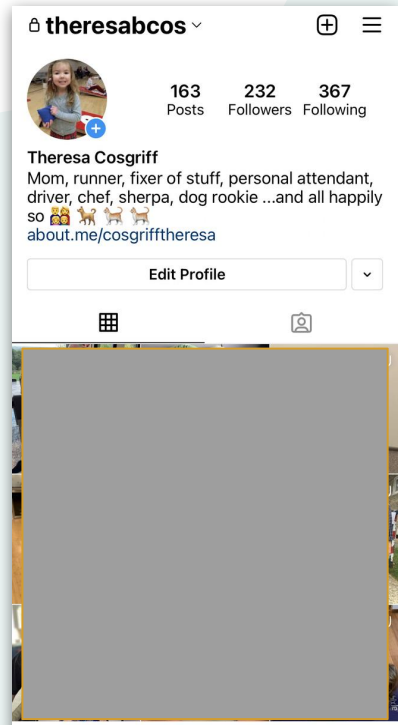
theresabcos

163 Posts
232 Followers
367 Following

Theresa Cosgriff
Mom, runner, fixer of stuff, personal attendant, driver, chef, sherpa, dog rookie ...and all happily so 👩‍👧 🐕 🐕 🐕
about.me/cosgrifftheresa

Edit Profile